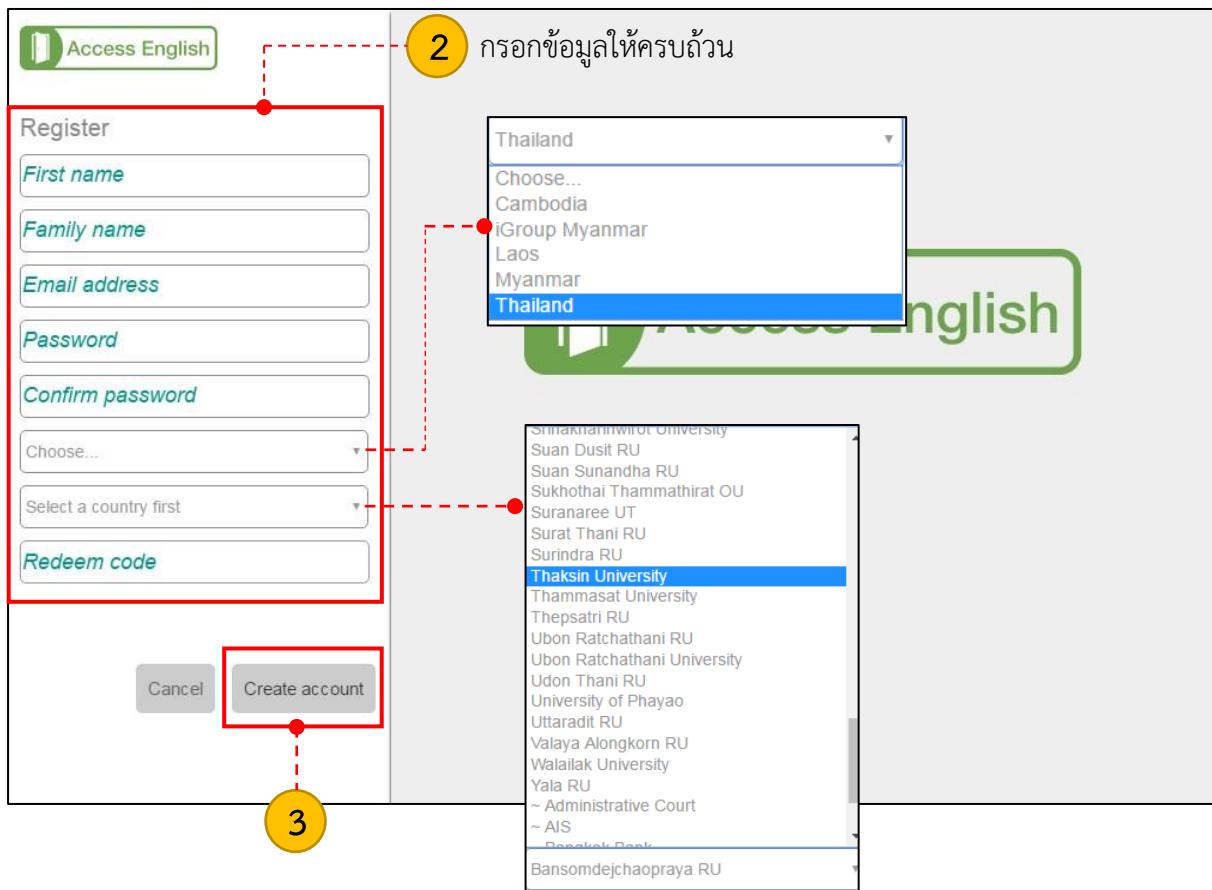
Access English

2 กรอกข้อมูลให้ครบถ้วน

Register

First name

Family name

Email address

Password

Confirm password

Choose...

Select a country first

Redeem code

Cancel

Create account

3

Thailand

Choose...
Cambodia
iGroup Myanmar
Laos
Myanmar
Thailand

Access English

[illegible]
Suan Dusit RU
Suan Sunandha RU
Sukhothai Thammathirat OU
Suranaree UT
Surat Thani RU
Surindra RU
Thaksin University
Thammasat University
Thepsatri RU
Ubon Ratchathani RU
Ubon Ratchathani University
Udon Thani RU
University of Phayao
Uttaradit RU
Valaya Alongkorn RU
Walailak University
Yala RU
~ Administrative Court
~ AIS
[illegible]

Bansomdejchaopraya RU